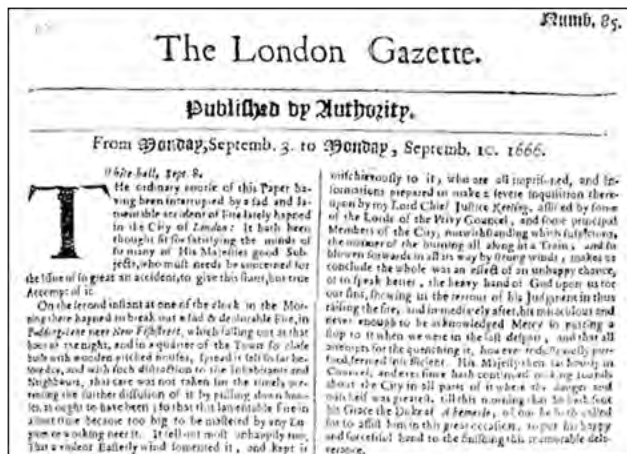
Numb. 85.

The London Gazette.

Published by Authority.

From Monday, Septemb. 3. to Monday, Septemb. 10. 1666.

Whitehall, Sept. 8.

THe ordinary course of this Paper having been interrupted by a sad and lamentable accident of Fire lately happed in the City of London: It hath been thought fit for satisfying the minds of so many of His Majesties good Subjects, who must needs be concerned for the Issue of so great an accident, to give this short, but true Accompt of it.

On the second instant at one of the clock in the Morning there happened to break out a sad & deplorable Fire, in Pudding-lane neer New Fishstreet, which falling out at that hour of the night, and in a quarter of the Town so close built with wooden pitched houses, spread it self so far before day, and with such distraction to the Inhabitants and Neighbours, that care was not taken for the timely preventing the further diffusion of it by pulling down houses, as ought to have been; so that this lamentable Fire in a short time became too big to be mastered by any Engines or working neer it. It fell out most unhappily too, That a violent Easterly wind fomented it, and kept it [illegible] withcrto to it, who are all imprisoned, and Informations prepared to make a severe inquisition thereupon by my Lord Chief Justice Keeling, assisted by some of the Lords of the Privy Councel, and some principal Members of the City, notwithstanding which suspicions, the manner of the burning all along in a Train, and so blowen forwards in all its way by strong winds, makes us conclude the whole was an effect of an unhappy chance, or to speak better, the heavy hand of God upon us for our sins, shewing us the terrour of his Judgement in thus raising the fire, and immediately after, his miraculous and never enough to be acknowledged Mercy in putting a stop to it when we were in the last despair, and that all attempts for the quenching it, however industriously pursued, seemed insufficient. His Majesty then sat hourly in Councel, and ever since hath continued making rounds about the City in all parts of it where the danger and mischief was greatest, till this morning that he hath sent his Grace the Duke of Albemarle, whom he hath called for to assist him in this great occasion, to put his happy and successful hand to the finishing this memorable deliverance.